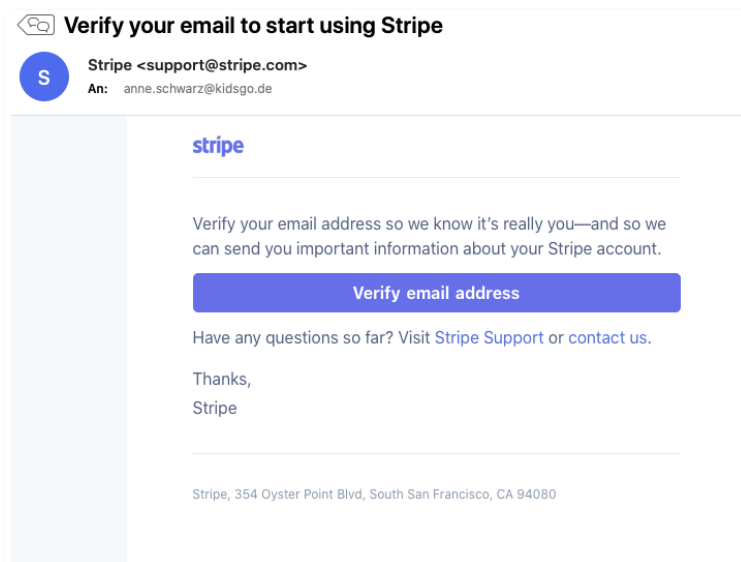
Verify your email to start using Stripe

S

Stripe <support@stripe.com>
An: anne.schwarz@kidsgo.de

stripe

Verify your email address so we know it's really you—and so we can send you important information about your Stripe account.

Verify email address

Have any questions so far? Visit Stripe Support or contact us.

Thanks,
Stripe

Stripe, 354 Oyster Point Blvd, South San Francisco, CA 94080